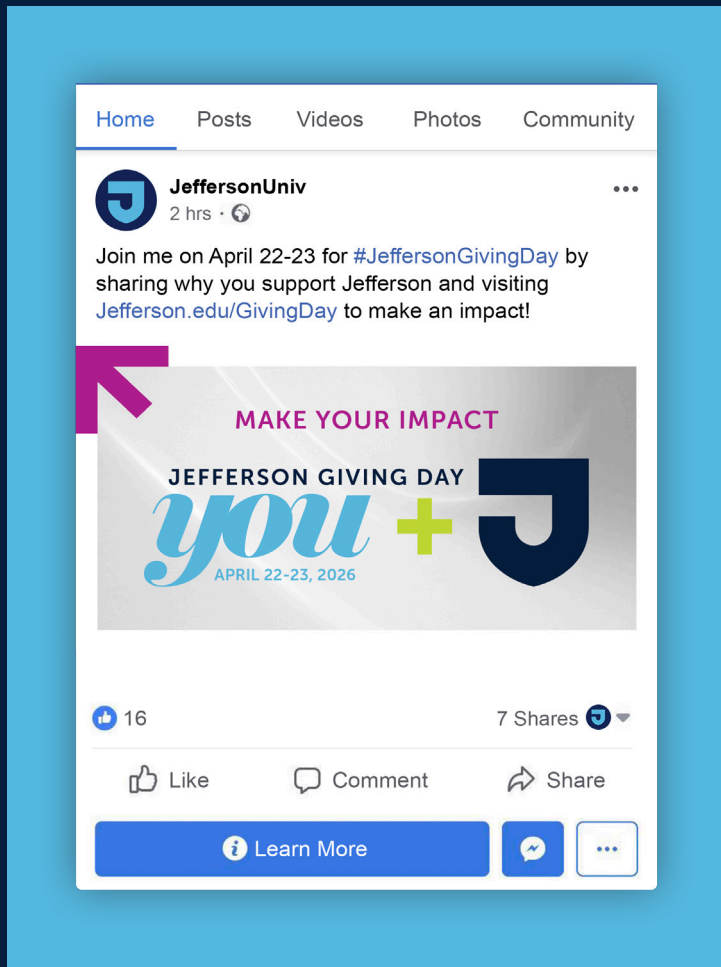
Home Posts Videos Photos Community

JeffersonUniv
2 hrs ·

Join me on April 22-23 for #JeffersonGivingDay by sharing why you support Jefferson and visiting Jefferson.edu/GivingDay to make an impact!

MAKE YOUR IMPACT
JEFFERSON GIVING DAY
you + J
APRIL 22-23, 2026

16
7 Shares

Like Comment Share

Learn More